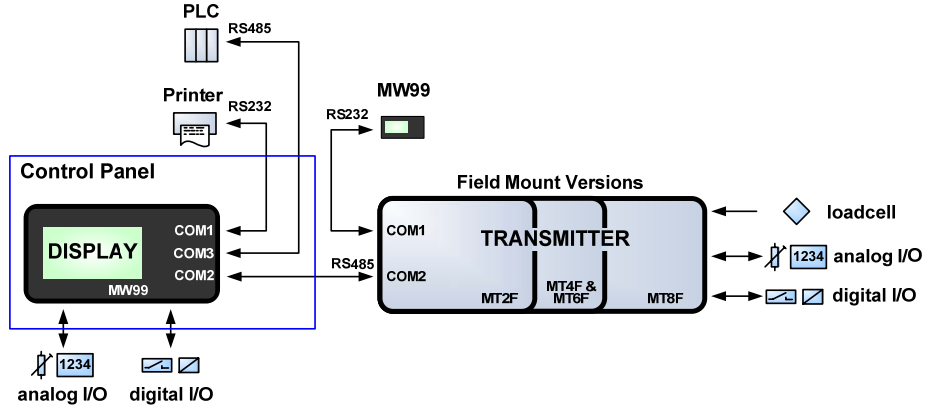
PLC
RS485
Printer
RS232
MW99
RS232
Control Panel
Field Mount Versions
DISPLAY
MW99
COM1
COM3
COM2
RS485
COM1
COM2
TRANSMITTER
MT2F
MT4F & MT6F
MT8F
loadcell
1234
analog I/O
digital I/O
1234
analog I/O
digital I/O